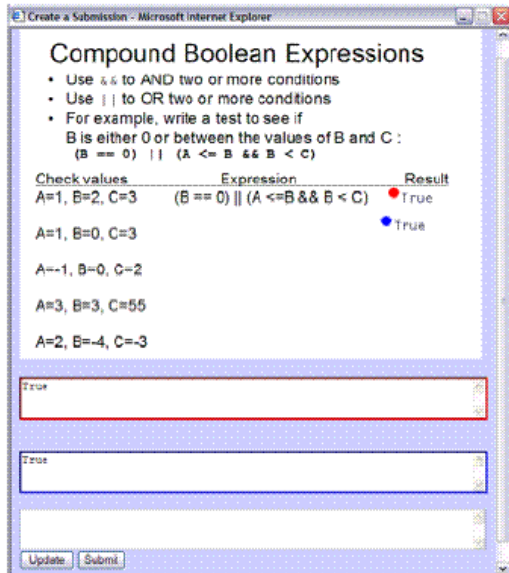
Create a Submission - Microsoft Internet Explorer

Compound Boolean Expressions

- Use && to AND two or more conditions
- Use || to OR two or more conditions
- For example, write a test to see if B is either 0 or between the values of B and C :
(B == 0) || (A <= B && B < C)

| Check values | Expression | Result |
|---|---|---|
| A=1, B=2, C=3 | (B == 0) \|\| (A <=B && B < C) | True |
| A=1, B=0, C=3 | | True |
| A=-1, B=0, C=2 | | |
| A=3, B=3, C=55 | | |
| A=2, B=-4, C=-3 | | |

True

True

Update Submit